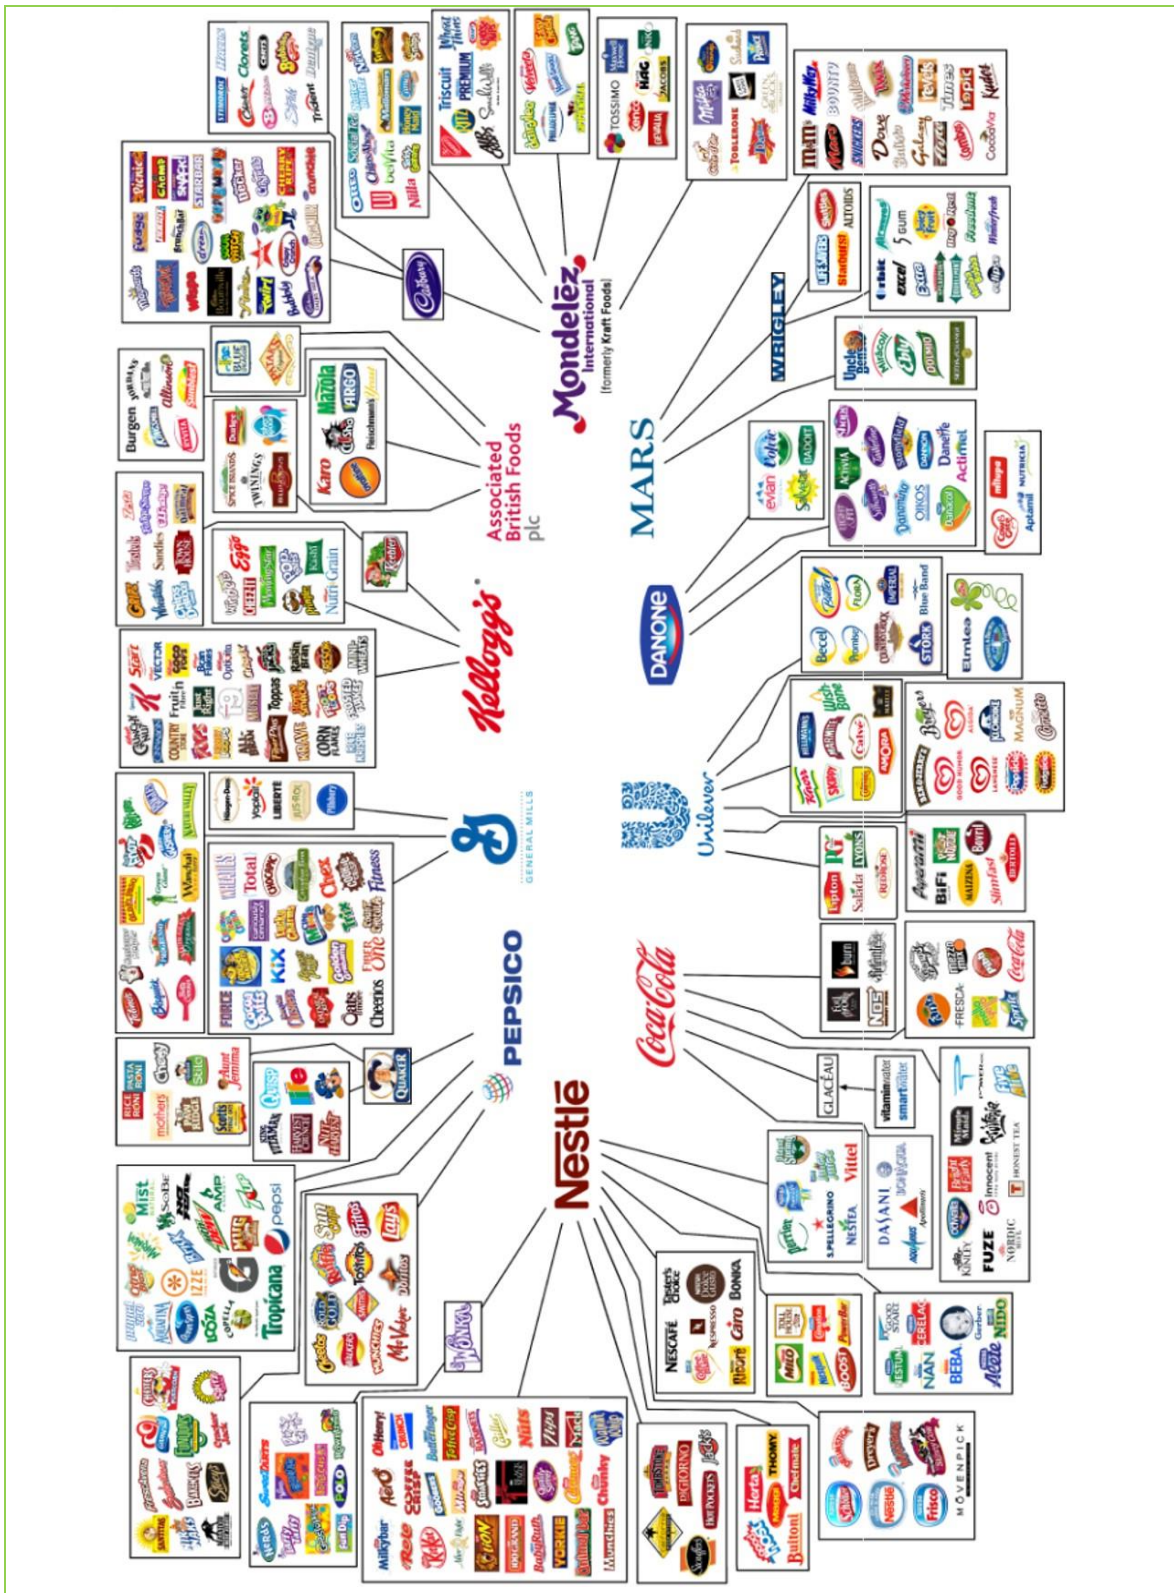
Mondelēz International (formerly Kraft Foods)

Cadbury

Associated British Foods plc

Kellogg's

GENERAL MILLS

PEPSICO

QUAKER

Nestlé

MARS

WRIGLEY

DANONE

Unilever

Coca-Cola

GLACÉAU

vitaminwater smartwater

Triscuit

PREMIUM

TASSIMO

TOBLERONE

Milky Way

BOUNTY

M&M's

Mars

SNICKERS

Dove

Galaxy

Twix

Maltesers

Kudos

Cocoa Via

ALTOIDS

LIFESAVERS

Starburst

5 gum

Orbit

Excel

Extra

Hubba Bubba

Winterfresh

Airwaves

Uncle Ben's

DOLMIO

evian

Volvic

BADOIT

Activia

Actimel

Danette

Danonino

OIKOS

Aptamil

Milupa

NUTRICIA

Becel

Flora

Blue Band

STORK

Elmlea

Magnum

Cornetto

Ben & Jerry's

Breyers

GOOD HUMOR

Hellmann's

Knorr

Calvé

Skippy

Bertolli

Lipton

PG tips

LYONS

Brooke Bond

BiFi

Maizena

Slim Fast

Bertolli

burn

NOS

Fanta

FRESCA

Sprite

Coca-Cola

POWERADE

vitaminwater

innocent

HONEST TEA

FUZE

NORDIC MIST

KINLEY

DASANI

Apollinaris

Vittel

S.PELLEGRINO

NESTEA

Perrier

Taster's Choice

BONKA

NESCAFÉ

NESPRESSO

Ricoré

MILO

BOOST

GOOD START

CERELAC

NAN

BEBA

Gerber

NIDO

Nestlé

MÖVENPICK

Frisco

Dreyer's

Herta

Buitoni

Thomy

Chef-mate

DiGIORNO

Hot Pockets

Stouffer's

Maggi

KitKat

Milkybar

Aero

Rolo

Smarties

Butterfinger

Crunch

Baby Ruth

Nesquik

Nuts

Munchies

Chunky

Lion

YORKIE

Quality Street

Mist

SoBe

AMP

pepsi

Tropicana

IZZE

Aquafina

Mountain Dew

Gatorade

Sun Chips

Tostitos

Fritos

Lay's

Ruffles

Doritos

Cheetos

Baked

Walkers

Sabra

Rice-A-Roni

Pasta Roni

Stila

Aunt Jemima

mothers

Quaker

Near East

Cap'n Crunch

Life

Smartfood

Rold Gold

Munchies

Funyuns

Miss Vickie's

Total

Cheerios

Chex

Trix

Kix

Fiber One

Lucky Charms

Cinnamon Toast Crunch

Golden Grahams

Cocoa Puffs

Oatmeal Crisp

Yoplait

Häagen-Dazs

LIBERTÉ

Pillsbury

Green Giant

Old El Paso

Betty Crocker

Wanchai Ferry

Nature Valley

Special K

Fruit 'n Fibre

Frosties

Rice Krispies

Corn Flakes

Crunchy Nut

All-Bran

Bran Flakes

Raisin Bran

Coco Pops

Start

VECTOR

Optivita

Toppas

Country Store

Pringles

Pop-Tarts

Keebler

Cheez-It

Eggo

Nutri-Grain

Morningstar Farms

Kashi

Famous Amos

Sunshine

Carr's

Town House

Club

Burgen

Allinson

Kingsmill

Ryvita

Jordans

Dorset Cereals

TWININGS

Ovaltine

Silver Spoon

Billington's

Patak's

Blue Dragon

Mazola

ARGO

Karo

Fleischmann's

Oreo

Chips Ahoy!

belVita

Nilla

Newtons

Wheat Thins

Honey Maid

Ritz

Philadelphia

Tang

Trident

Halls

Dentyne

Stride

Clorets

Chiclets

Milka

Côte d'Or

Toblerone

Freia

Marabou

Cadbury

Dairy Milk

Crunchie

Flake

Caramilk

Picnic

Wispa

Double Decker

Creme Egg

Fry's

Twirl

Boost

Maynards

Bassett's

Trebor

Jacobs

Carte Noire

Maxwell House

Kenco

Gevalia